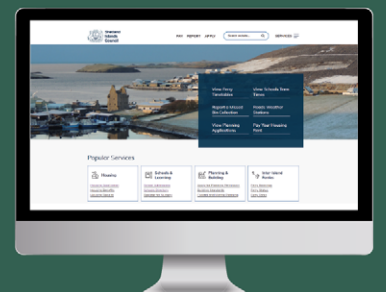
Shetland Islands Council

Services

View Ferry Timetables

View Schools Term Times

Report a Missed Bin Collection

Roads Weather Stations

View Planning Applications

Pay Your Housing Rent

Popular Services

Housing

Schools & Learning

Planning & Building

Inter-Island Ferries